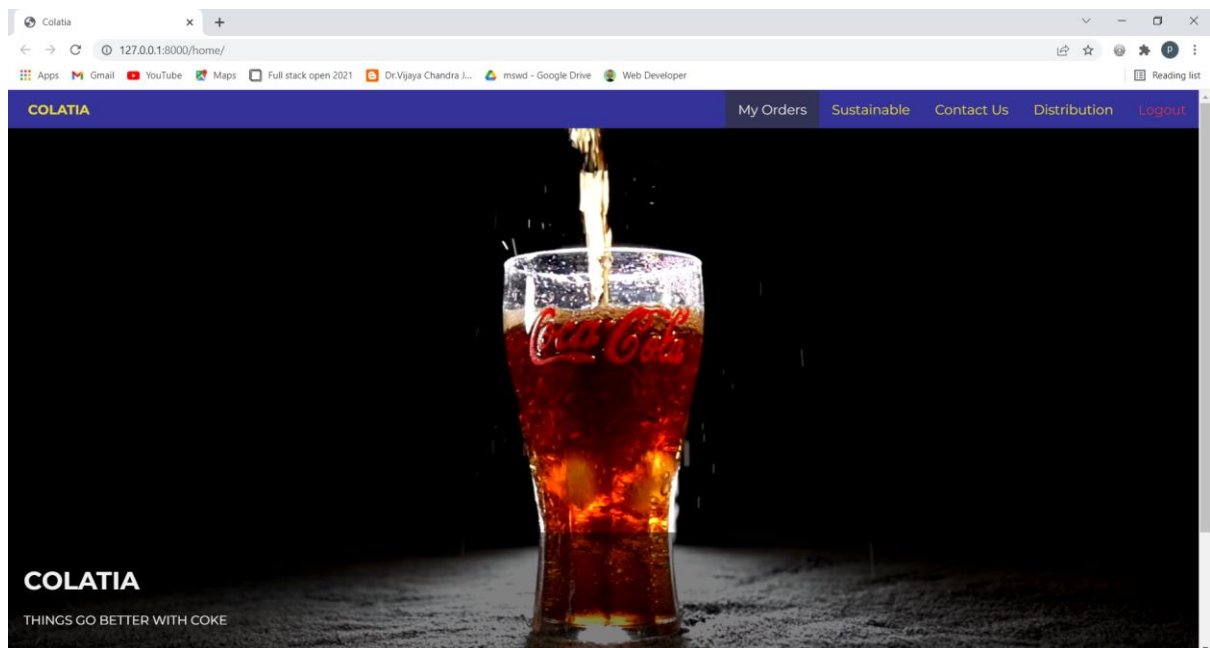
Colatia

127.0.0.1:8000/home/

Apps Gmail YouTube Maps Full stack open 2021 Dr.Vijaya Chandra J... mswd - Google Drive Web Developer

Reading list

COLATIA

My Orders Sustainable Contact Us Distribution Logout

Coca-Cola

COLATIA

THINGS GO BETTER WITH COKE